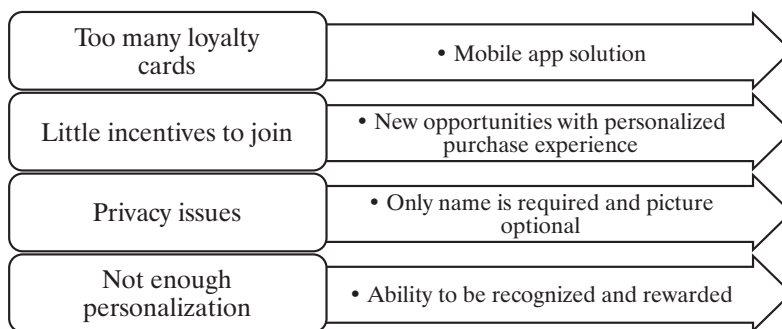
Too many loyalty cards

• Mobile app solution

Little incentives to join

• New opportunities with personalized purchase experience

Privacy issues

• Only name is required and picture optional

Not enough personalization

• Ability to be recognized and rewarded